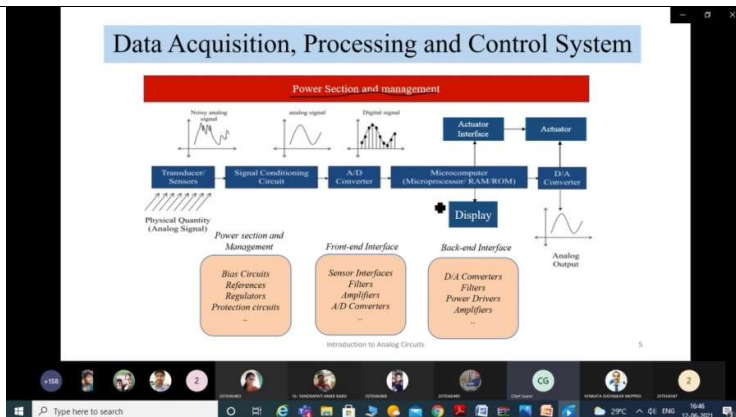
Data Acquisition, Processing and Control System

Power Section and management

Noisy analog signal

analog signal

Digital signal

Actuator Interface

Actuator

Transducer/ Sensors

Signal Conditioning Circuit

A/D Converter

Microcomputer (Microprocessor/ RAM/ROM)

D/A Converter

Physical Quantity (Analog Signal)

Display

Analog Output

Power section and Management

Front-end Interface

Back-end Interface

Bias Circuits
References
Regulators
Protection circuits
..

Sensor Interfaces
Filters
Amplifiers
A/D Converters
..

D/A Converters
Filters
Power Drivers
Amplifiers
..

Introduction to Analog Circuits

5

+158

2

CG

2

Type here to search

29°C

ENG

16:46